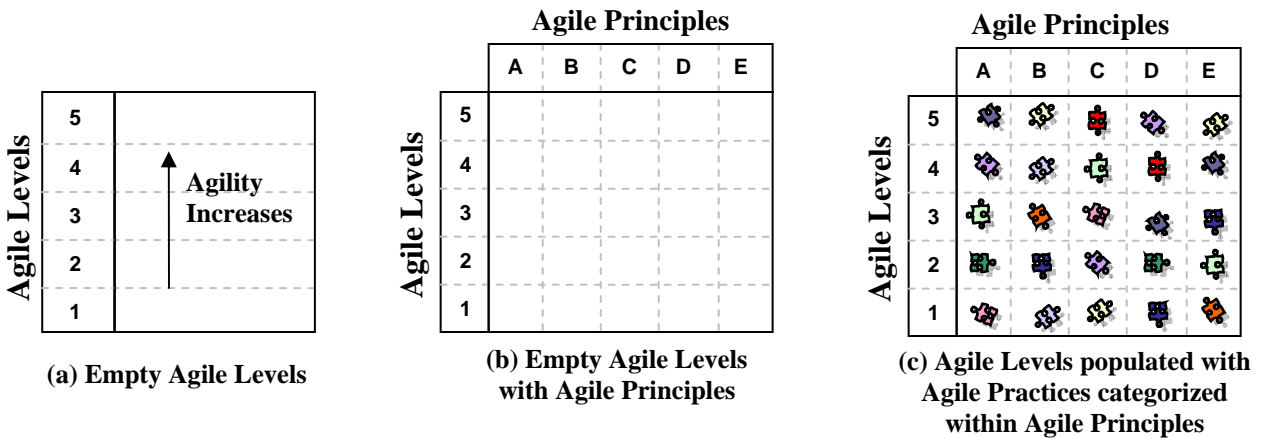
Agile Levels

| 5 | |
|---|---|
| 4 | Agility Increases |
| 3 | |
| 2 | |
| 1 | |

(a) Empty Agile Levels

Agile Principles

Agile Levels

| | A | B | C | D | E |
|---|---|---|---|---|---|
| 5 | | | | | |
| 4 | | | | | |
| 3 | | | | | |
| 2 | | | | | |
| 1 | | | | | |

(b) Empty Agile Levels with Agile Principles

Agile Principles

Agile Levels

| | A | B | C | D | E |
|---|---|---|---|---|---|
| 5 | | | | | |
| 4 | | | C | | |
| 3 | C | | | | |
| 2 | | | | | C |
| 1 | | | | | |

(c) Agile Levels populated with Agile Practices categorized within Agile Principles